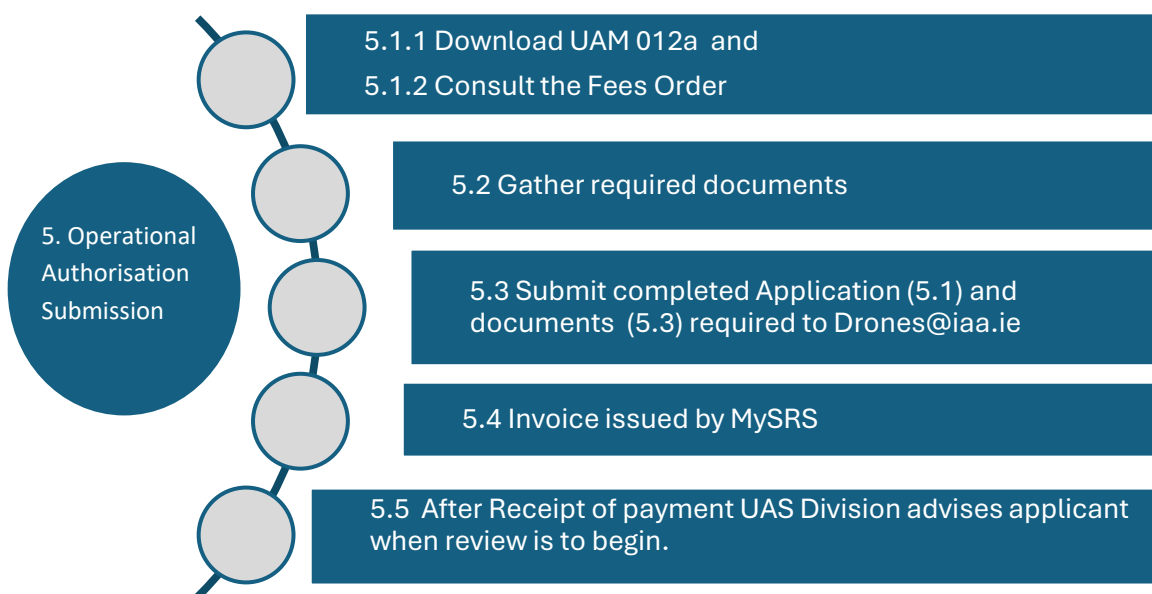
5. Operational Authorisation Submission

5.1.1 Download UAM 012a and
5.1.2 Consult the Fees Order

5.2 Gather required documents

5.3 Submit completed Application (5.1) and documents (5.3) required to Drones@iaa.ie

5.4 Invoice issued by MySRS

5.5 After Receipt of payment UAS Division advises applicant when review is to begin.